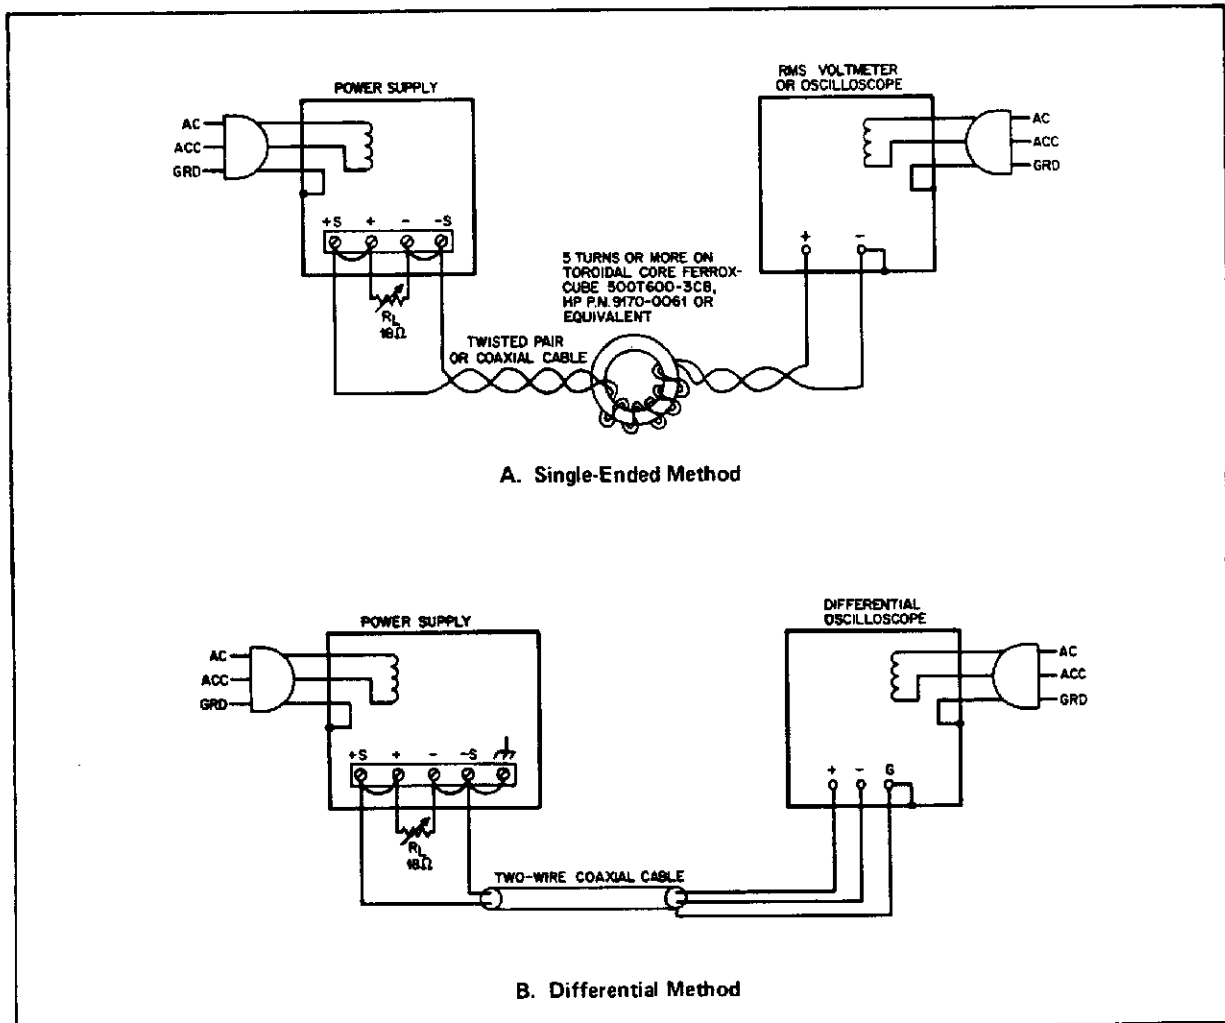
POWER SUPPLY

AC
ACC
GRD

+S + - -S

$R_L$
16Ω

RMS VOLTMETER OR OSCILLOSCOPE

AC
ACC
GRD

+ -

5 TURNS OR MORE ON TOROIDAL CORE FERROXCUBE 500T600-3C8, HP P.N. 9170-0061 OR EQUIVALENT

TWISTED PAIR OR COAXIAL CABLE

A. Single-Ended Method

POWER SUPPLY

AC
ACC
GRD

+S + - -S

$R_L$
16Ω

DIFFERENTIAL OSCILLOSCOPE

AC
ACC
GRD

+ - G

TWO-WIRE COAXIAL CABLE

B. Differential Method